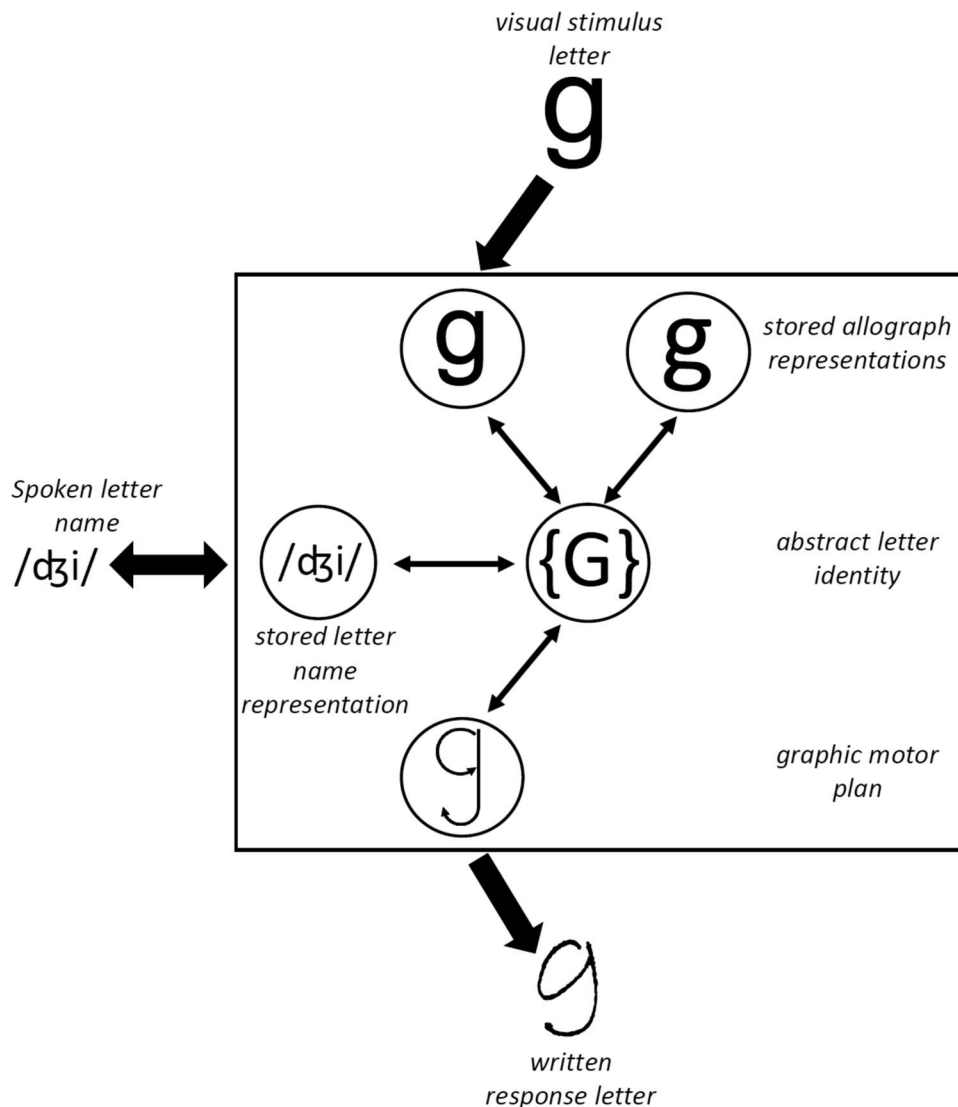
visual stimulus letter

g

g

g

stored allograph representations

Spoken letter name

/ʤi/

/ʤi/

{G}

abstract letter identity

stored letter name representation

graphic motor plan

written response letter